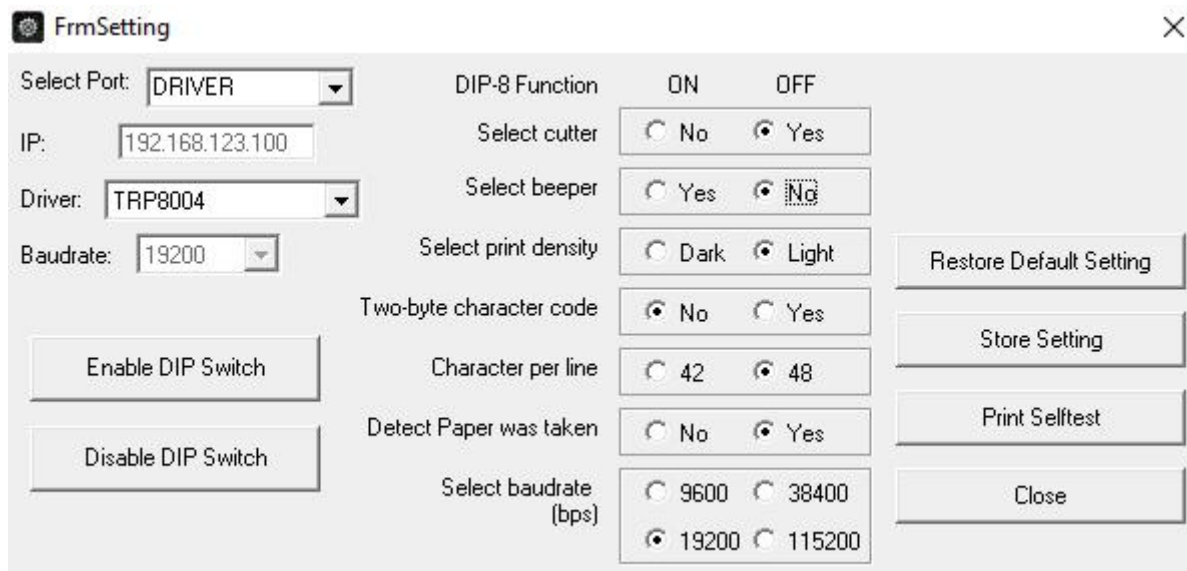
FrmSetting

×

Select Port: DRIVER

IP: 192.168.123.100

Driver: TRP8004

Baudrate: 19200

Enable DIP Switch

Disable DIP Switch

DIP-8 Function ON OFF

Select cutter No Yes

Select beeper Yes No

Select print density Dark Light

Two-byte character code No Yes

Character per line 42 48

Detect Paper was taken No Yes

Select baudrate (bps) 9600 38400 19200 115200

Restore Default Setting

Store Setting

Print Selftest

Close